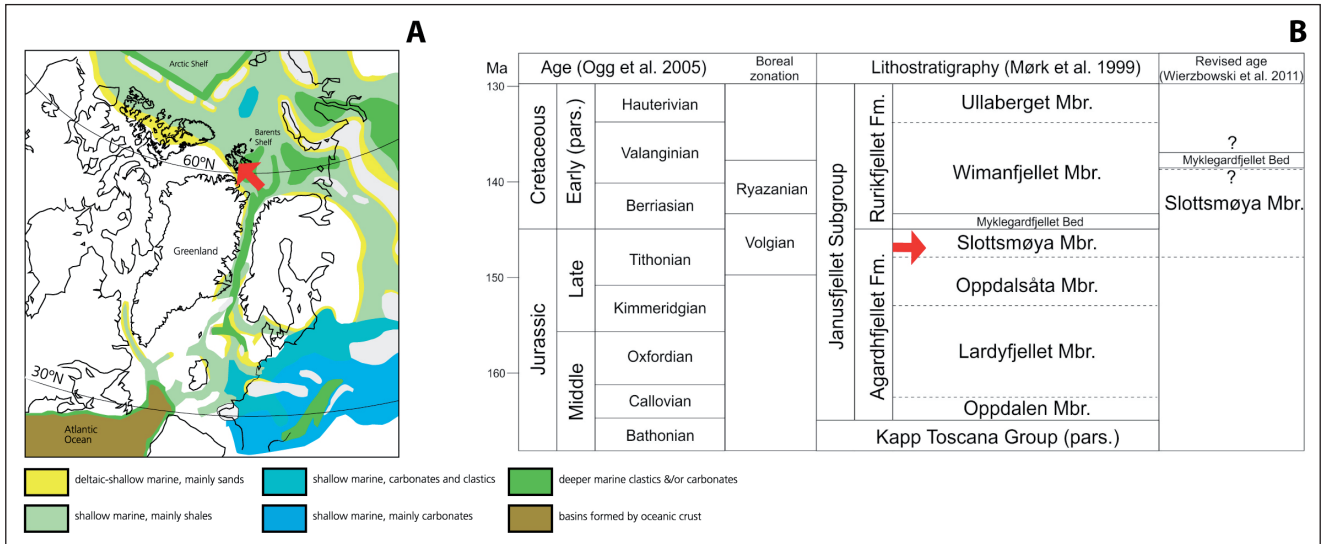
A

Arctic Shelf

Barents Shelf

60°N

Greenland

30°N

Atlantic Ocean

B

| Ma | Age (Ogg et al. 2005) | | | Boreal zonation | Lithostratigraphy (Mørk et al. 1999) | | | Revised age (Wierzbowski et al. 2011) |
|---|---|---|---|---|---|---|---|---|
| 130 | Cretaceous | Early (pars.) | Hauterivian | | Janusfjellet Subgroup | Rurikfjellet Fm. | Ullaberget Mbr. | |
| | | | Valanginian | | | | Wimanfjellet Mbr. | ? |
| 140 | | | Berriasian | Ryazanian | | | | Myklegardfjellet Bed |
| | | | | | | | Myklegardfjellet Bed | ? |
| | Jurassic | Late | Tithonian | Volgian | | Agardhfjellet Fm. | Slottsmøya Mbr. | Slottsmøya Mbr. |
| 150 | | | Kimmeridgian | | | | Oppdalsåta Mbr. | |
| | | Middle | Oxfordian | | | | Lardyfjellet Mbr. | |
| 160 | | | Callovian | | | | Oppdalen Mbr. | |
| | | | Bathonian | | Kapp Toscana Group (pars.) | | | |

deltaic-shallow marine, mainly sands

shallow marine, carbonates and clastics

deeper marine clastics &/or carbonates

shallow marine, mainly shales

shallow marine, mainly carbonates

basins formed by oceanic crust